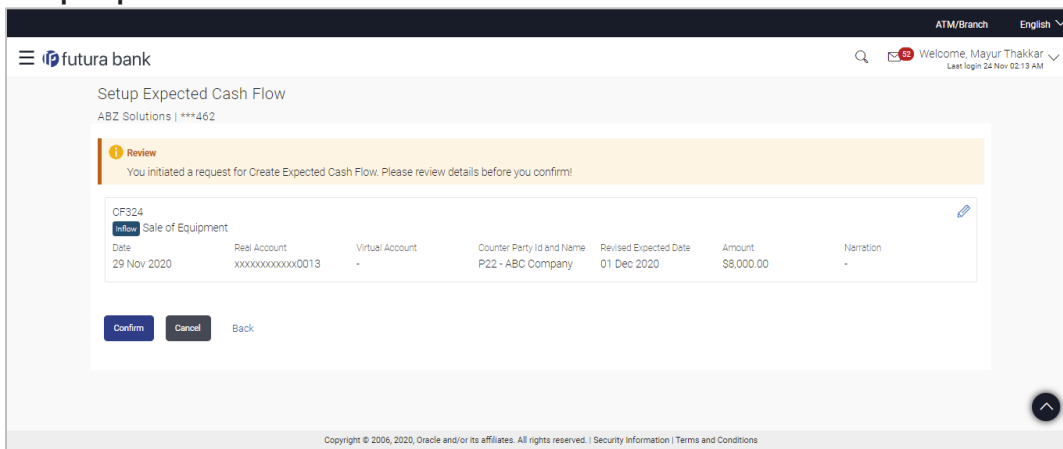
ATM/Branch English

futura bank

52 Welcome, Mayur Thakkar
Last login 24 Nov 02:13 AM

Setup Expected Cash Flow

ABZ Solutions | ***462

Review
You initiated a request for Create Expected Cash Flow. Please review details before you confirm!

CF324
Inflow Sale of Equipment

| Date | Real Account | Virtual Account | Counter Party Id and Name | Revised Expected Date | Amount | Narration |
|---|---|---|---|---|---|---|
| 29 Nov 2020 | xxxxxxxxxxxx0013 | - | P22 - ABC Company | 01 Dec 2020 | $8,000.00 | - |

Confirm Cancel Back

Copyright © 2006, 2020, Oracle and/or its affiliates. All rights reserved. | Security Information | Terms and Conditions